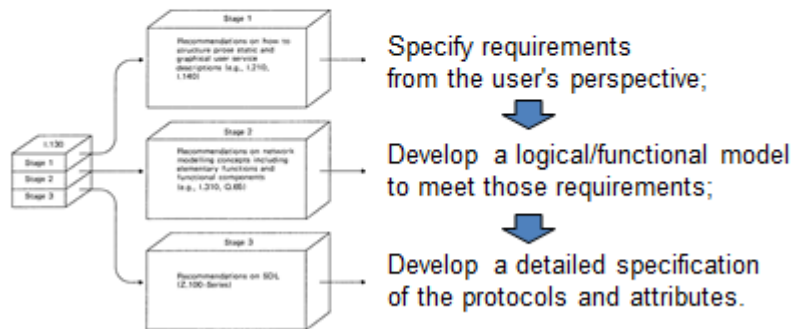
I.130

Stage 1

Stage 2

Stage 3

Stage 1

Recommendations on how to structure prose static and graphical user service descriptions (e.g., I.210, I.140)

Stage 2

Recommendations on network modelling concepts including elementary functions and functional components (e.g., I.310, Q.65)

Stage 3

Recommendations on SDL (Z.100-Series)

Specify requirements from the user's perspective;

Develop a logical/functional model to meet those requirements;

Develop a detailed specification of the protocols and attributes.